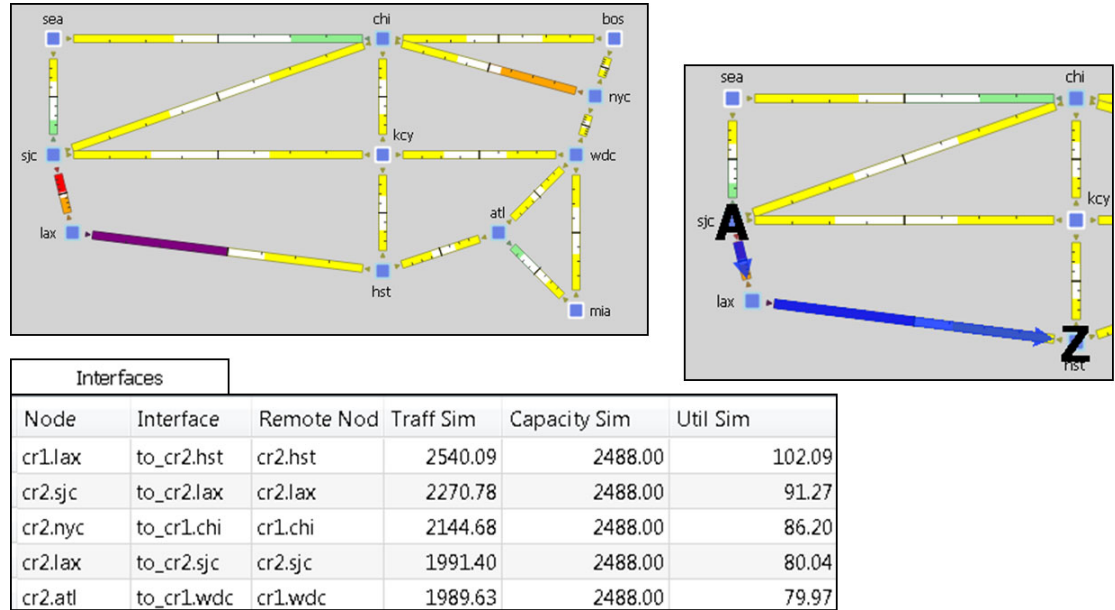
sea
chi
bos
nyc
sjc
kcy
wdc
lax
atl
hst
mia

sea
chi
sjc
kcy
A
lax
Z
hst

Interfaces

| Node | Interface | Remote Nod | Traff Sim | Capacity Sim | Util Sim |
|---|---|---|---|---|---|
| cr1.lax | to_cr2.hst | cr2.hst | 2540.09 | 2488.00 | 102.09 |
| cr2.sjc | to_cr2.lax | cr2.lax | 2270.78 | 2488.00 | 91.27 |
| cr2.nyc | to_cr1.chi | cr1.chi | 2144.68 | 2488.00 | 86.20 |
| cr2.lax | to_cr2.sjc | cr2.sjc | 1991.40 | 2488.00 | 80.04 |
| cr2.atl | to_cr1.wdc | cr1.wdc | 1989.63 | 2488.00 | 79.97 |